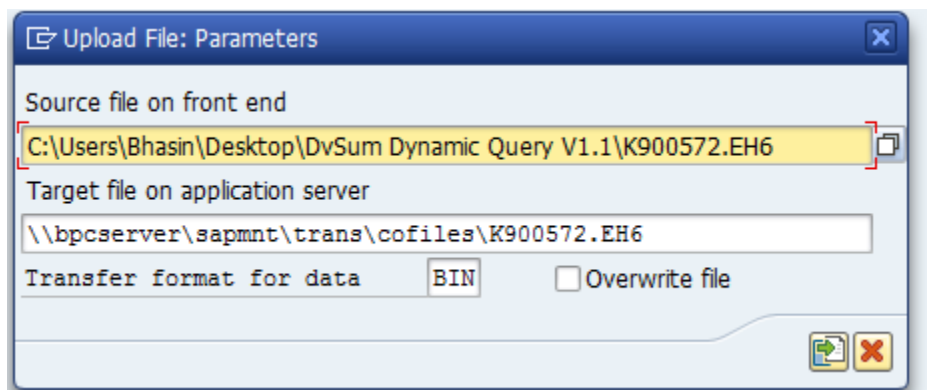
Upload File: Parameters

Source file on front end

C:\Users\Bhasin\Desktop\DvSum Dynamic Query V1.1\K900572.EH6

Target file on application server

\\bpcserver\sapmnt\trans\cofiles\K900572.EH6

Transfer format for data BIN

Overwrite file